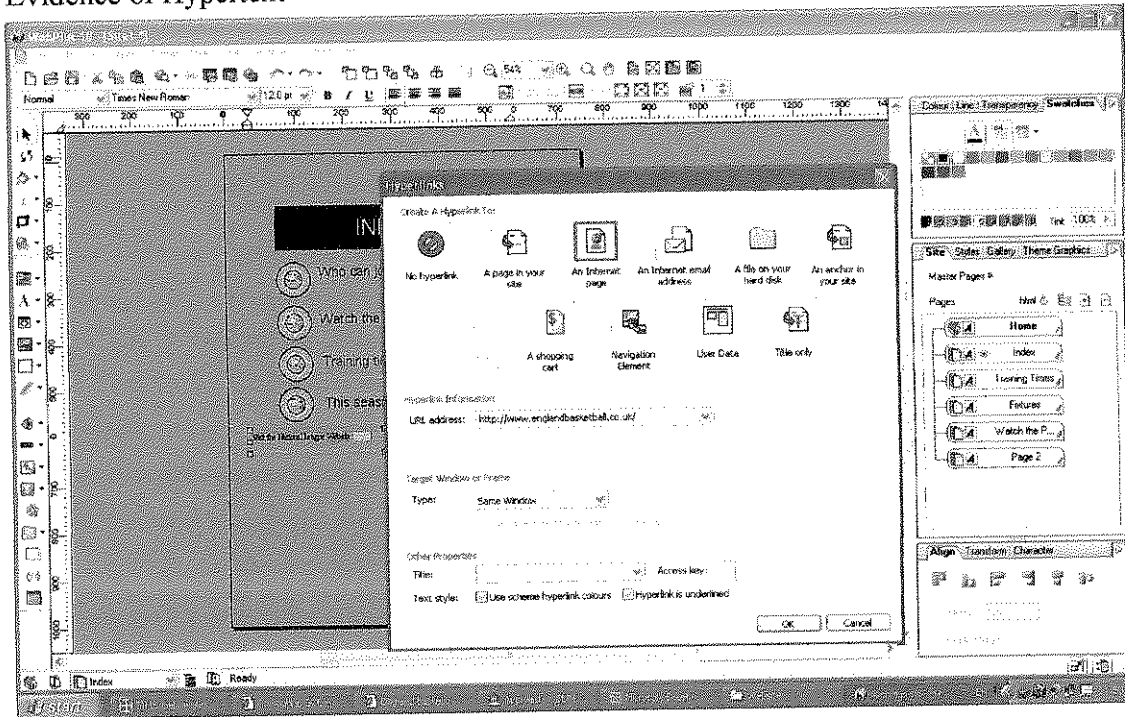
Evidence of Hyperlink

Normal
Times New Roman
12.0 pt

Colour Line Transparency Swatches

Tint 100%

Site Styles Gallery Theme Graphics

Master Pages

Pages

Home

Index

Training Times

Fixtures

Watch the P...

Page 2

Align Transform Character

IN

Who can j

Watch the

Training ti

This seas

Hyperlinks

Create A Hyperlink To:

No hyperlink

A page in your site

An Internet page

An Internet email address

A file on your hard disk

An anchor in your site

A shopping cart

Navigation Element

User Data

Title only

Hyperlink Information

URL address: http://www.englandbasketball.co.uk/

Target Window or Frame

Type: Same Window

Other Properties

Title:

Access key:

Text style: Use scheme hyperlink colours Hyperlink is underlined

OK

Cancel

Index

Ready

start